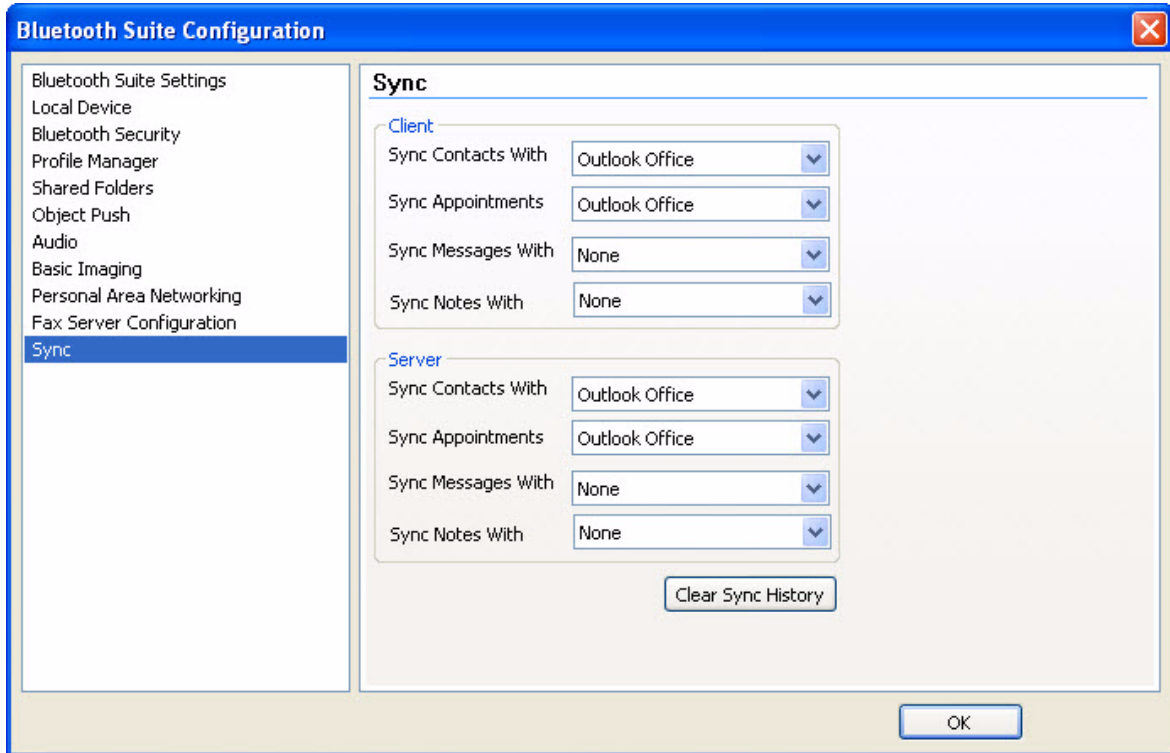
Bluetooth Suite Configuration

Bluetooth Suite Settings
Local Device
Bluetooth Security
Profile Manager
Shared Folders
Object Push
Audio
Basic Imaging
Personal Area Networking
Fax Server Configuration
Sync

Sync

Client
Sync Contacts With Outlook Office
Sync Appointments Outlook Office
Sync Messages With None
Sync Notes With None

Server
Sync Contacts With Outlook Office
Sync Appointments Outlook Office
Sync Messages With None
Sync Notes With None

Clear Sync History

OK